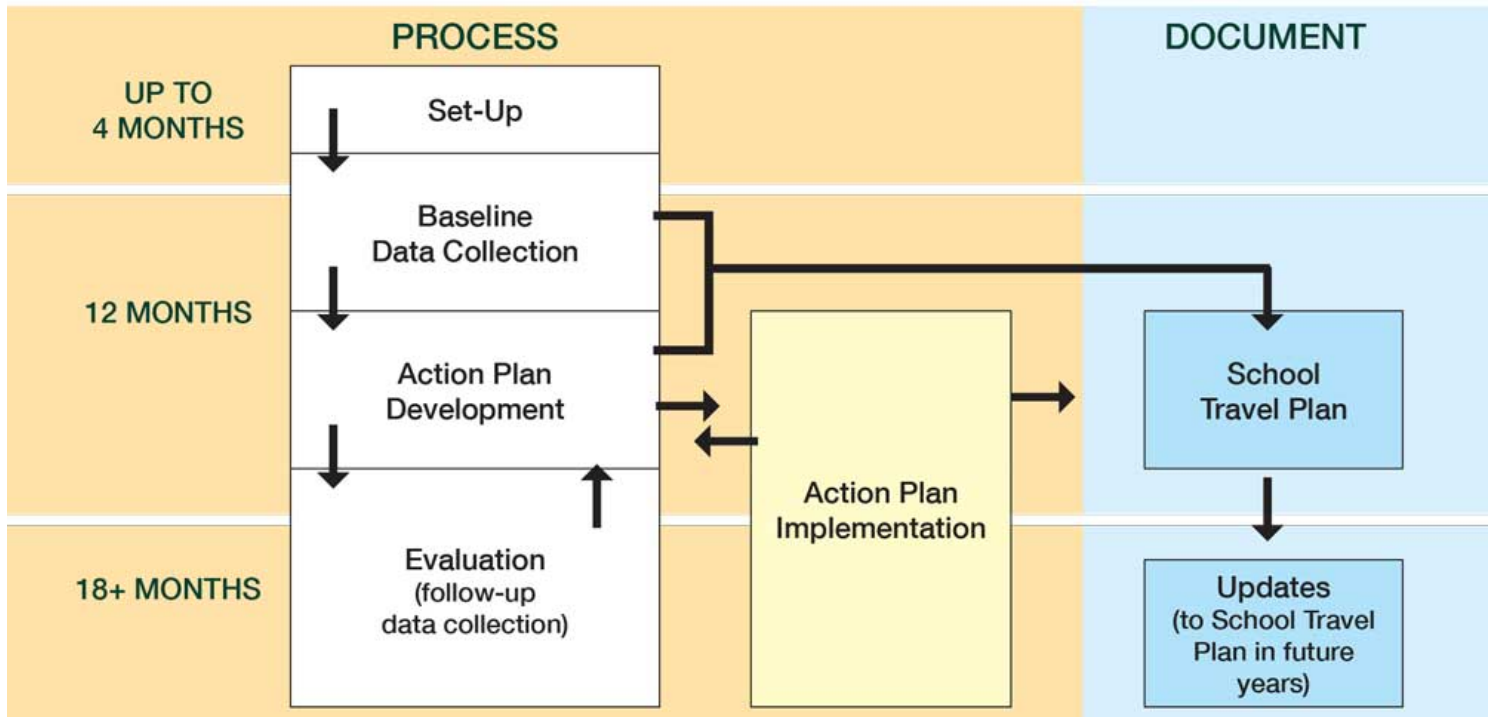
PROCESS

DOCUMENT

UP TO 4 MONTHS

Set-Up

12 MONTHS

Baseline Data Collection

Action Plan Development

Action Plan Implementation

School Travel Plan

18+ MONTHS

Evaluation (follow-up data collection)

Updates (to School Travel Plan in future years)